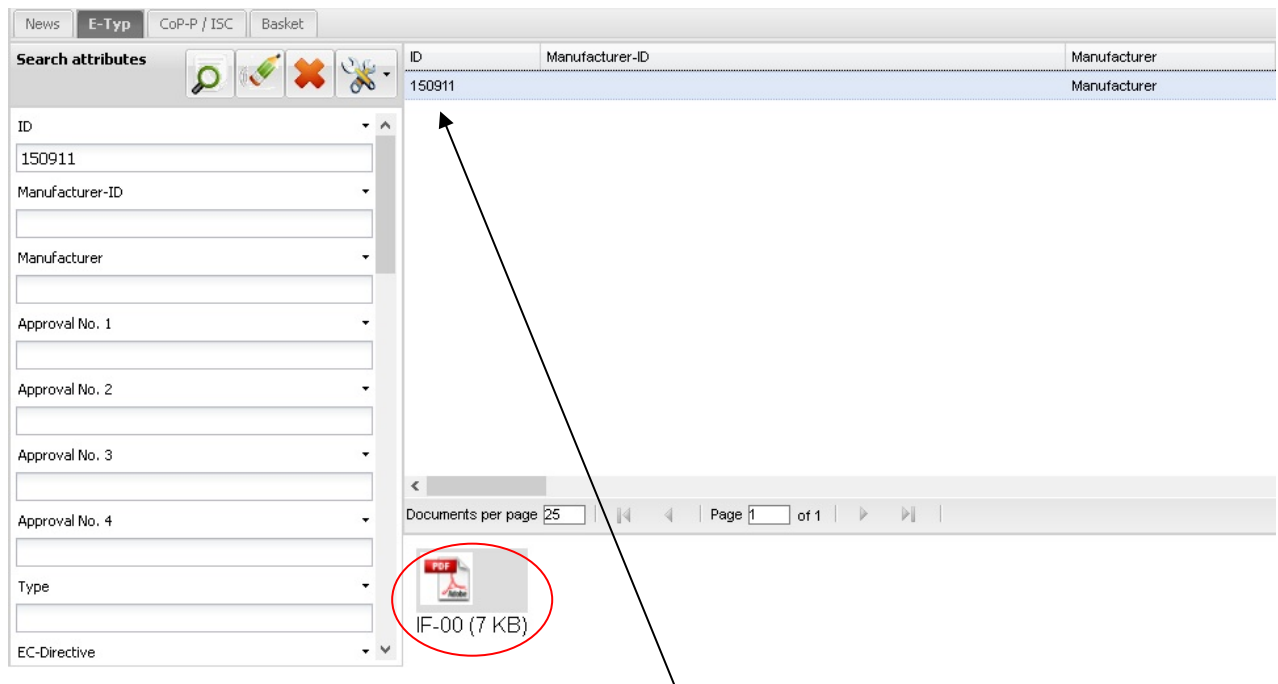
News | E-Typ | CoP-P / ISC | Basket

Search attributes

ID
150911
Manufacturer-ID

Manufacturer

Approval No. 1

Approval No. 2

Approval No. 3

Approval No. 4

Type

EC-Directive

| ID | Manufacturer-ID | Manufacturer |
|---|---|---|
| 150911 | | Manufacturer |

Documents per page 25 Page 1 of 1

PDF
IF-00 (7 KB)